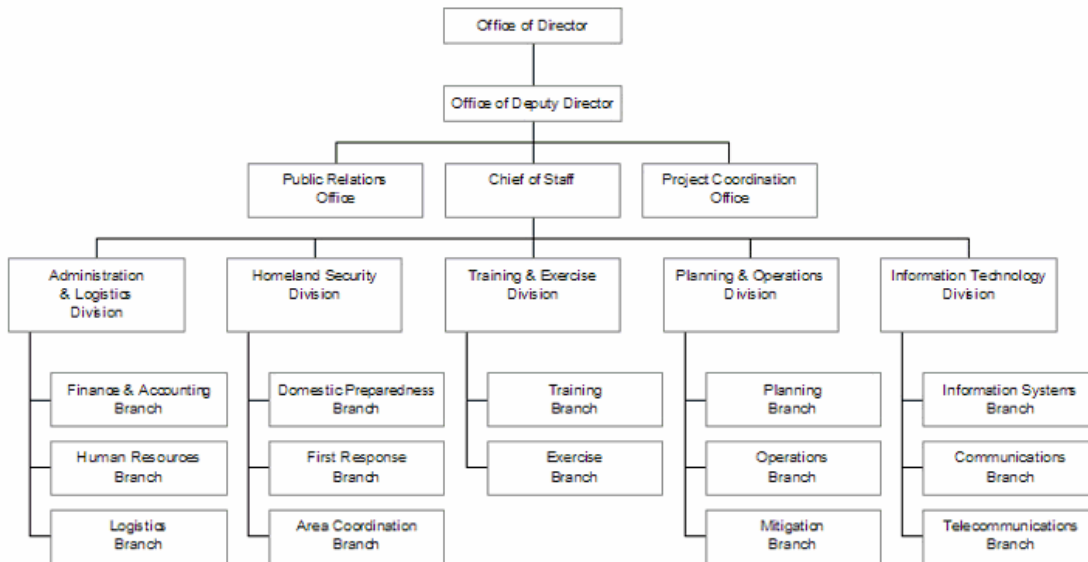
Office of Director

Office of Deputy Director

Public Relations Office

Chief of Staff

Project Coordination Office

Administration & Logistics Division

Finance & Accounting Branch

Human Resources Branch

Logistics Branch

Homeland Security Division

Domestic Preparedness Branch

First Response Branch

Area Coordination Branch

Training & Exercise Division

Training Branch

Exercise Branch

Planning & Operations Division

Planning Branch

Operations Branch

Mitigation Branch

Information Technology Division

Information Systems Branch

Communications Branch

Telecommunications Branch